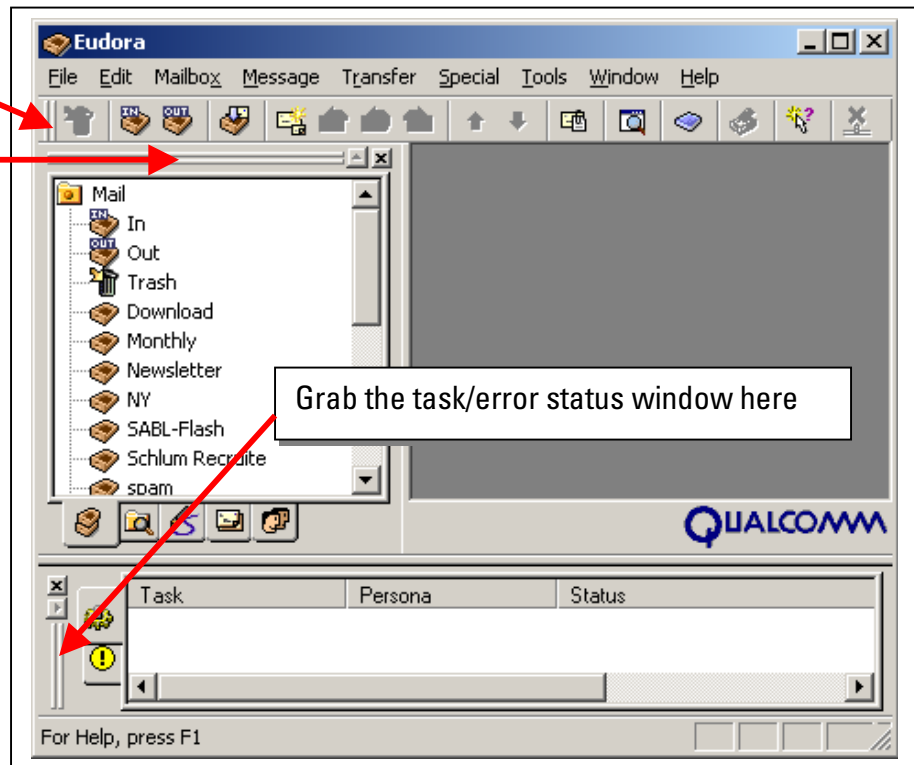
Eudora

File Edit Mailbox Message Transfer Special Tools Window Help

IN OUT

Mail
IN In
OUT Out
Trash
Download
Monthly
Newsletter
NY
SABL-Flash
Schlum Recruite
spam

Grab the task/error status window here

QUALCOMM

| Task | Persona | Status |
|---|---|---|

For Help, press F1